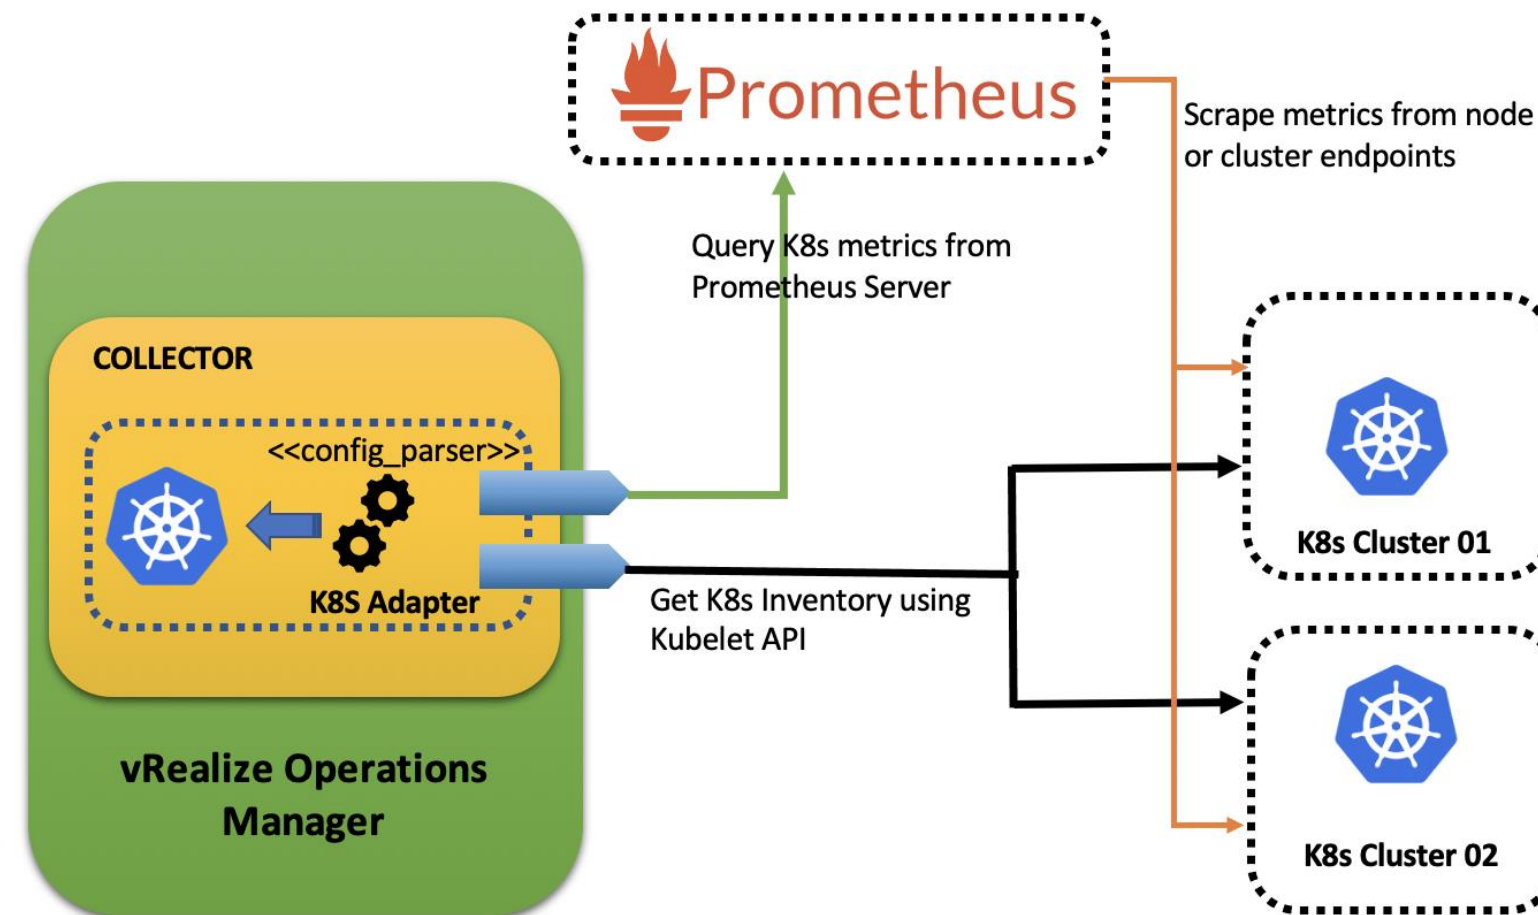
Prometheus

Scrape metrics from node or cluster endpoints

Query K8s metrics from Prometheus Server

COLLECTOR

<<config_parser>>

K8S Adapter

Get K8s Inventory using Kubelet API

K8s Cluster 01

K8s Cluster 02

vRealize Operations Manager